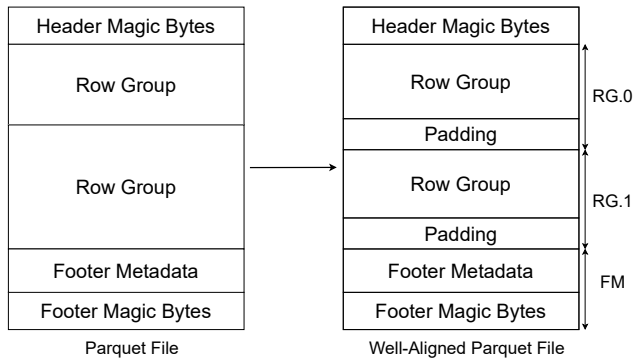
Header Magic Bytes
Row Group
Row Group
Footer Metadata
Footer Magic Bytes
Parquet File

Header Magic Bytes
Row Group
Padding
Row Group
Padding
Footer Metadata
Footer Magic Bytes
Well-Aligned Parquet File

RG.0
RG.1
FM